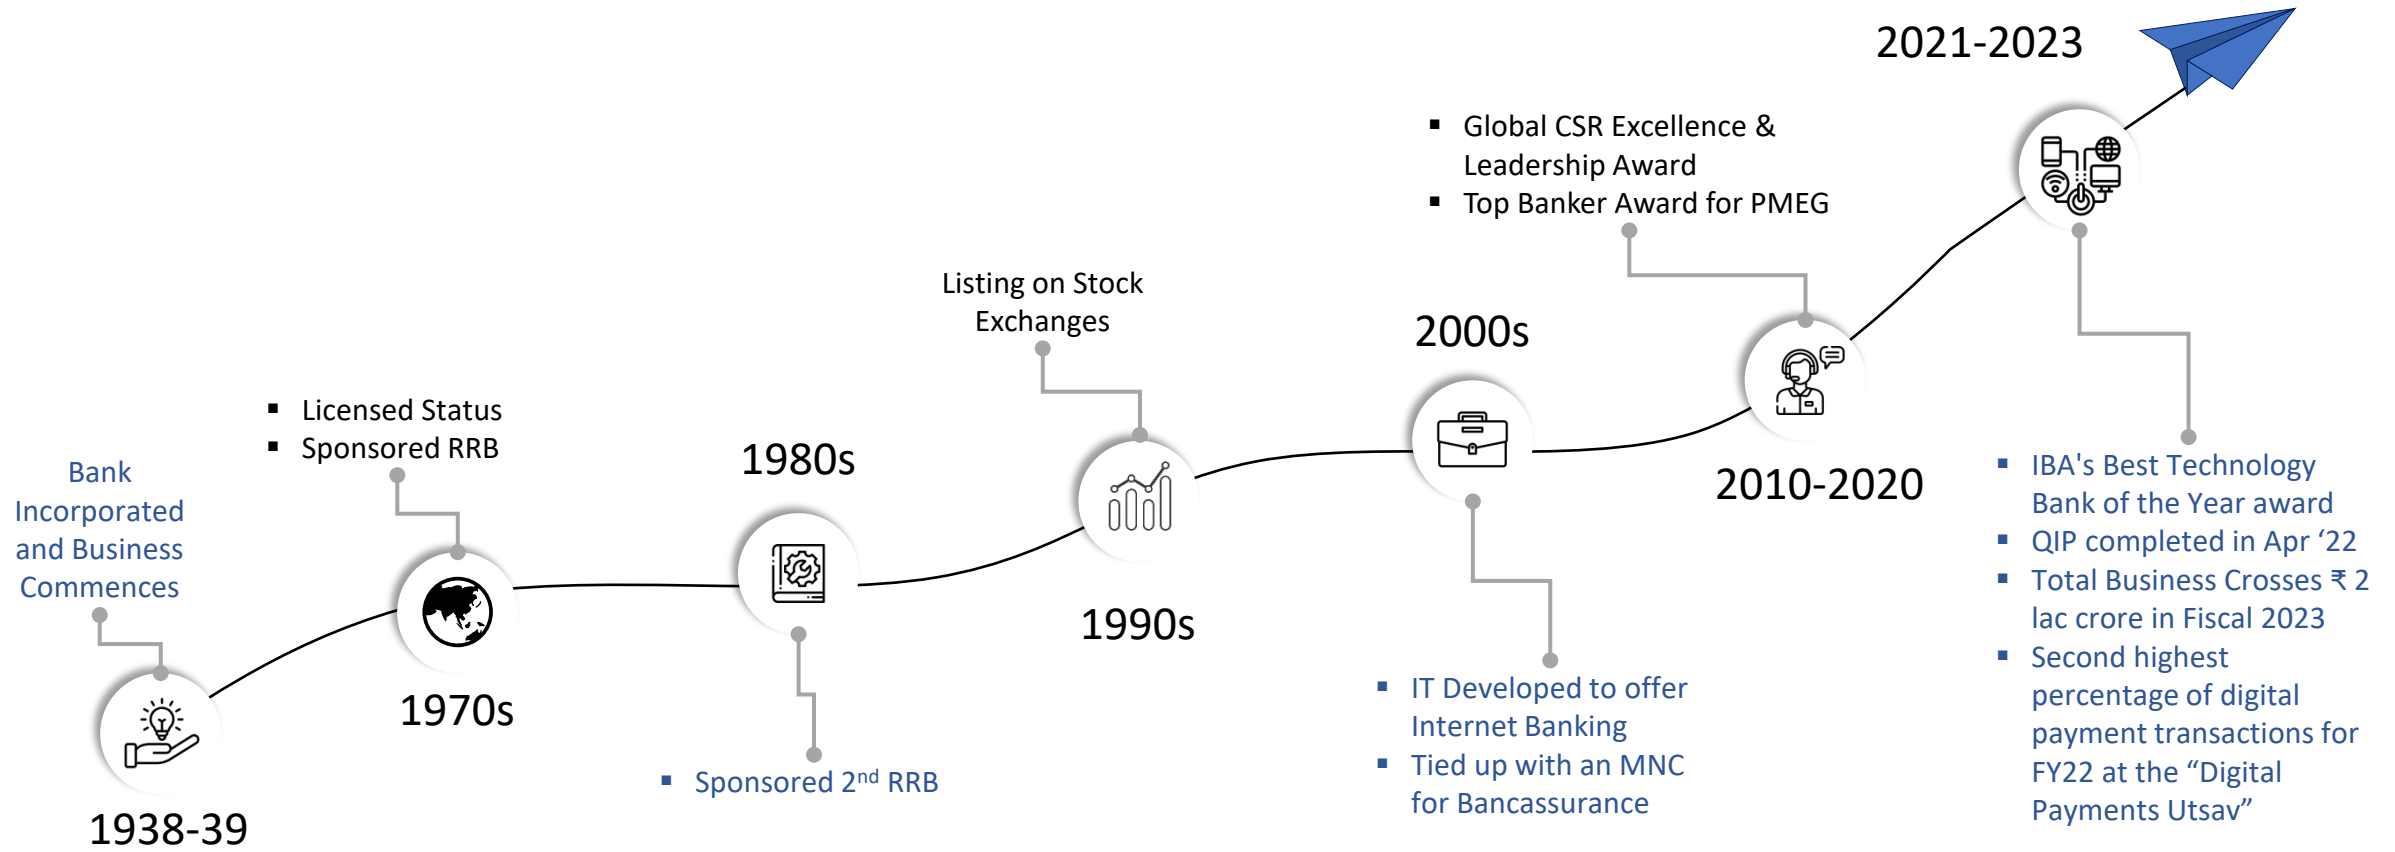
Bank Incorporated and Business Commences

1938-39

- Licensed Status
- Sponsored RRB

1970s

1980s

- Sponsored 2$^{nd}$ RRB

Listing on Stock Exchanges

1990s

2000s

- IT Developed to offer Internet Banking
- Tied up with an MNC for Bancassurance

- Global CSR Excellence & Leadership Award
- Top Banker Award for PMEG

2010-2020

2021-2023

- IBA's Best Technology Bank of the Year award
- QIP completed in Apr '22
- Total Business Crosses ₹ 2 lac crore in Fiscal 2023
- Second highest percentage of digital payment transactions for FY22 at the "Digital Payments Utsav"